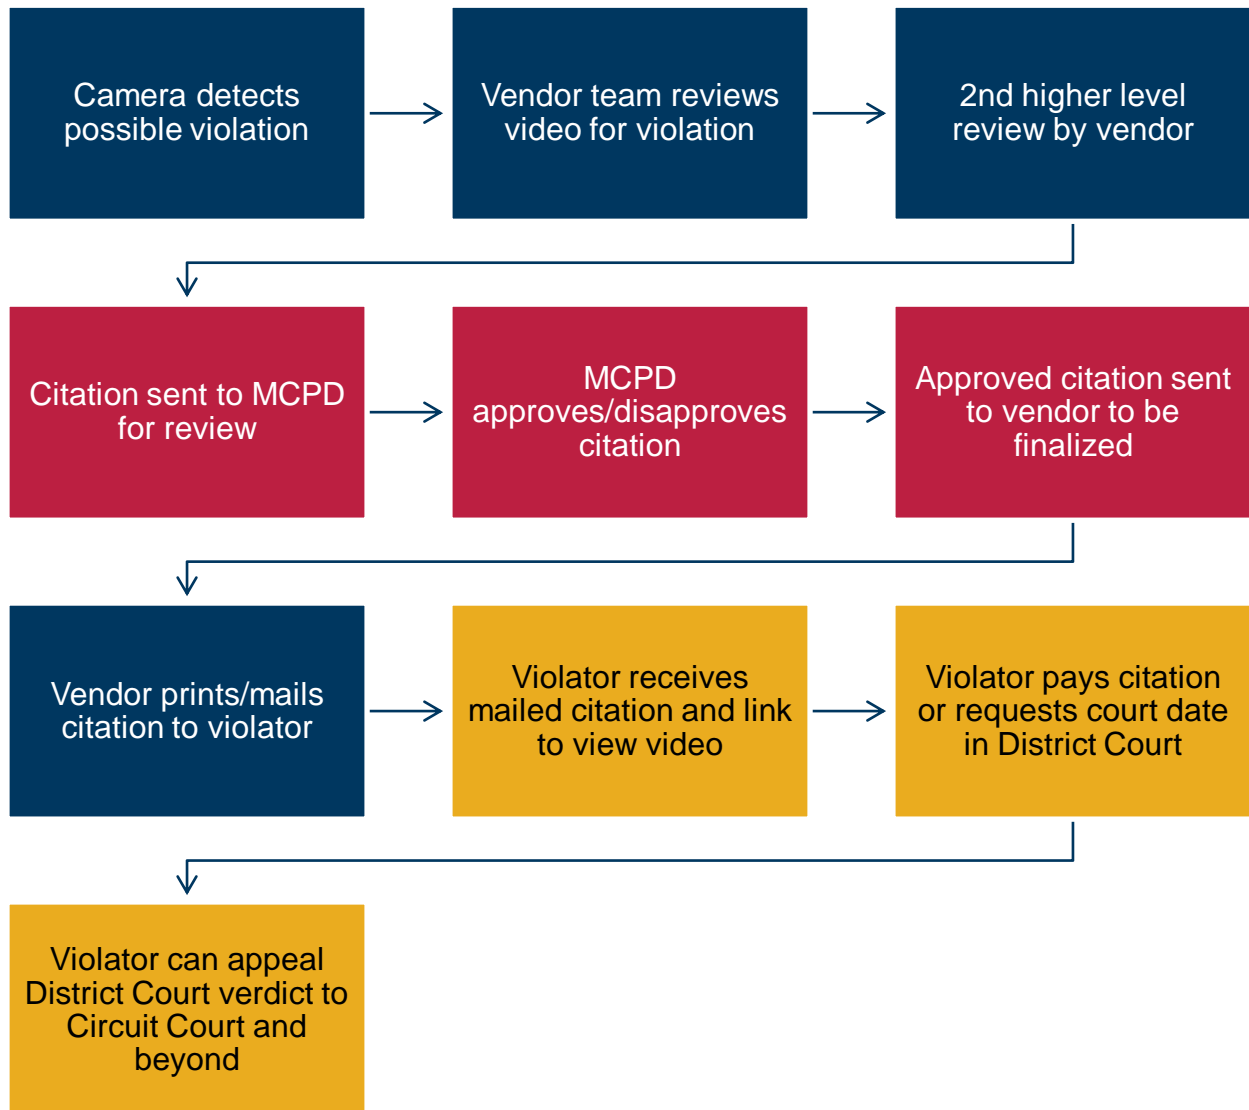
Camera detects possible violation

Vendor team reviews video for violation

2nd higher level review by vendor

Citation sent to MCPD for review

MCPD approves/disapproves citation

Approved citation sent to vendor to be finalized

Vendor prints/mails citation to violator

Violator receives mailed citation and link to view video

Violator pays citation or requests court date in District Court

Violator can appeal District Court verdict to Circuit Court and beyond